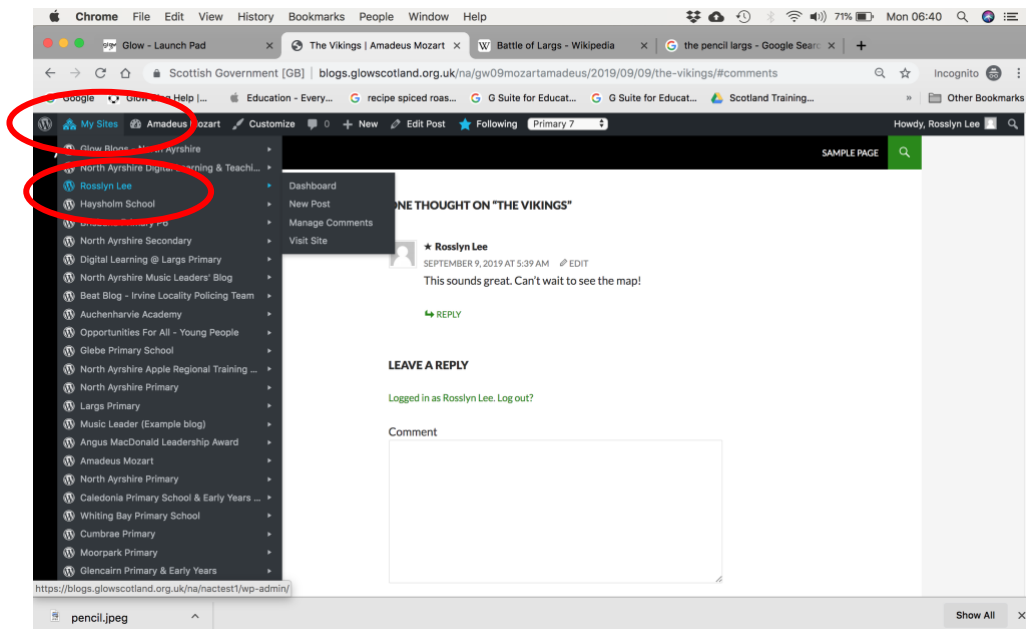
Chrome File Edit View History Bookmarks People Window Help

71% Mon 06:40

Glow - Launch Pad ×
The Vikings | Amadeus Mozart ×
Battle of Largs - Wikipedia ×
the pencil largs - Google Searc ×
+

Scottish Government [GB] | blogs.glowscotland.org.uk/na/gw09mozartamadeus/2019/09/09/the-vikings/#comments

Incognito

Google Glow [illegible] Help |... Education - Every... recipe spiced roas... G Suite for Educat... G Suite for Educat... Scotland Training... » Other Bookmarks

My Sites Amadeus Mozart Customize 0 + New Edit Post Following Primary 7 Howdy, Rosslyn Lee

Glow Blogs - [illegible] Ayrshire
North Ayrshire Digital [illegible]earning & Teachi...
Rosslyn Lee
Haysholm School
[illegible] Primary PB
North Ayrshire Secondary
Digital Learning @ Largs Primary
North Ayrshire Music Leaders' Blog
Beat Blog - Irvine Locality Policing Team
Auchenharvie Academy
Opportunities For All - Young People
Glebe Primary School
North Ayrshire Apple Regional Training ...
North Ayrshire Primary
Largs Primary
Music Leader (Example blog)
Angus MacDonald Leadership Award
Amadeus Mozart
North Ayrshire Primary
Caledonia Primary School & Early Years ...
Whiting Bay Primary School
Cumbrae Primary
Moorpark Primary
Glencairn Primary & Early Years

Dashboard
New Post
Manage Comments
Visit Site

SAMPLE PAGE

ONE THOUGHT ON "THE VIKINGS"

★ Rosslyn Lee
SEPTEMBER 9, 2019 AT 5:39 AM EDIT
This sounds great. Can't wait to see the map!

REPLY

LEAVE A REPLY

Logged in as Rosslyn Lee. Log out?

Comment

https://blogs.glowscotland.org.uk/na/nactest1/wp-admin/

pencil.jpeg

Show All